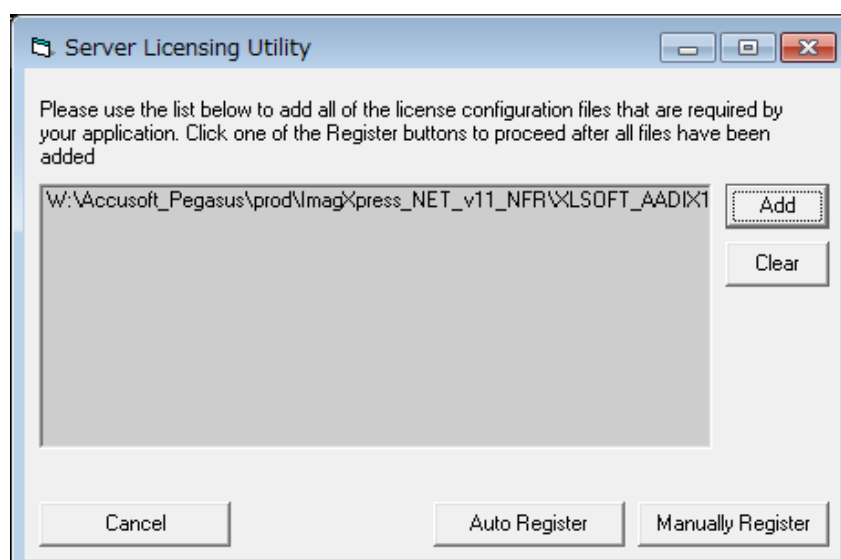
Server Licensing Utility

Please use the list below to add all of the license configuration files that are required by your application. Click one of the Register buttons to proceed after all files have been added

W:\Accusoft_Pegasus\prod\ImagXpress_NET_v11_NFR\XLSOFT_AADIX1

Add

Clear

Cancel

Auto Register

Manually Register